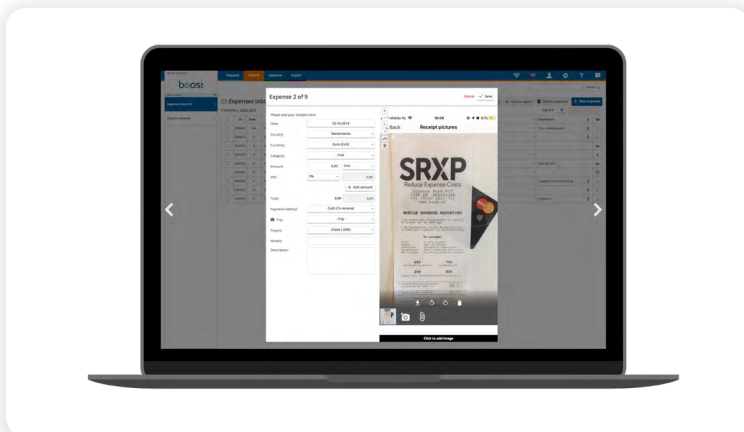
boost

Expenses into

Expense 2 of 9

Cancel

Save

Please add your receipts here

Date

Country

Netherlands

Currency

Euro (EUR)

Category

Fuel

Amount

VAT

+ Add amount

Total

Payment method

Cash (To receive)

Trip

Project

Vendor

Description

Receipt pictures

Back

SRXP

Reduce Expense Costs

MOBILE EXPENSE REPORTING

Click to add image

+ New expense